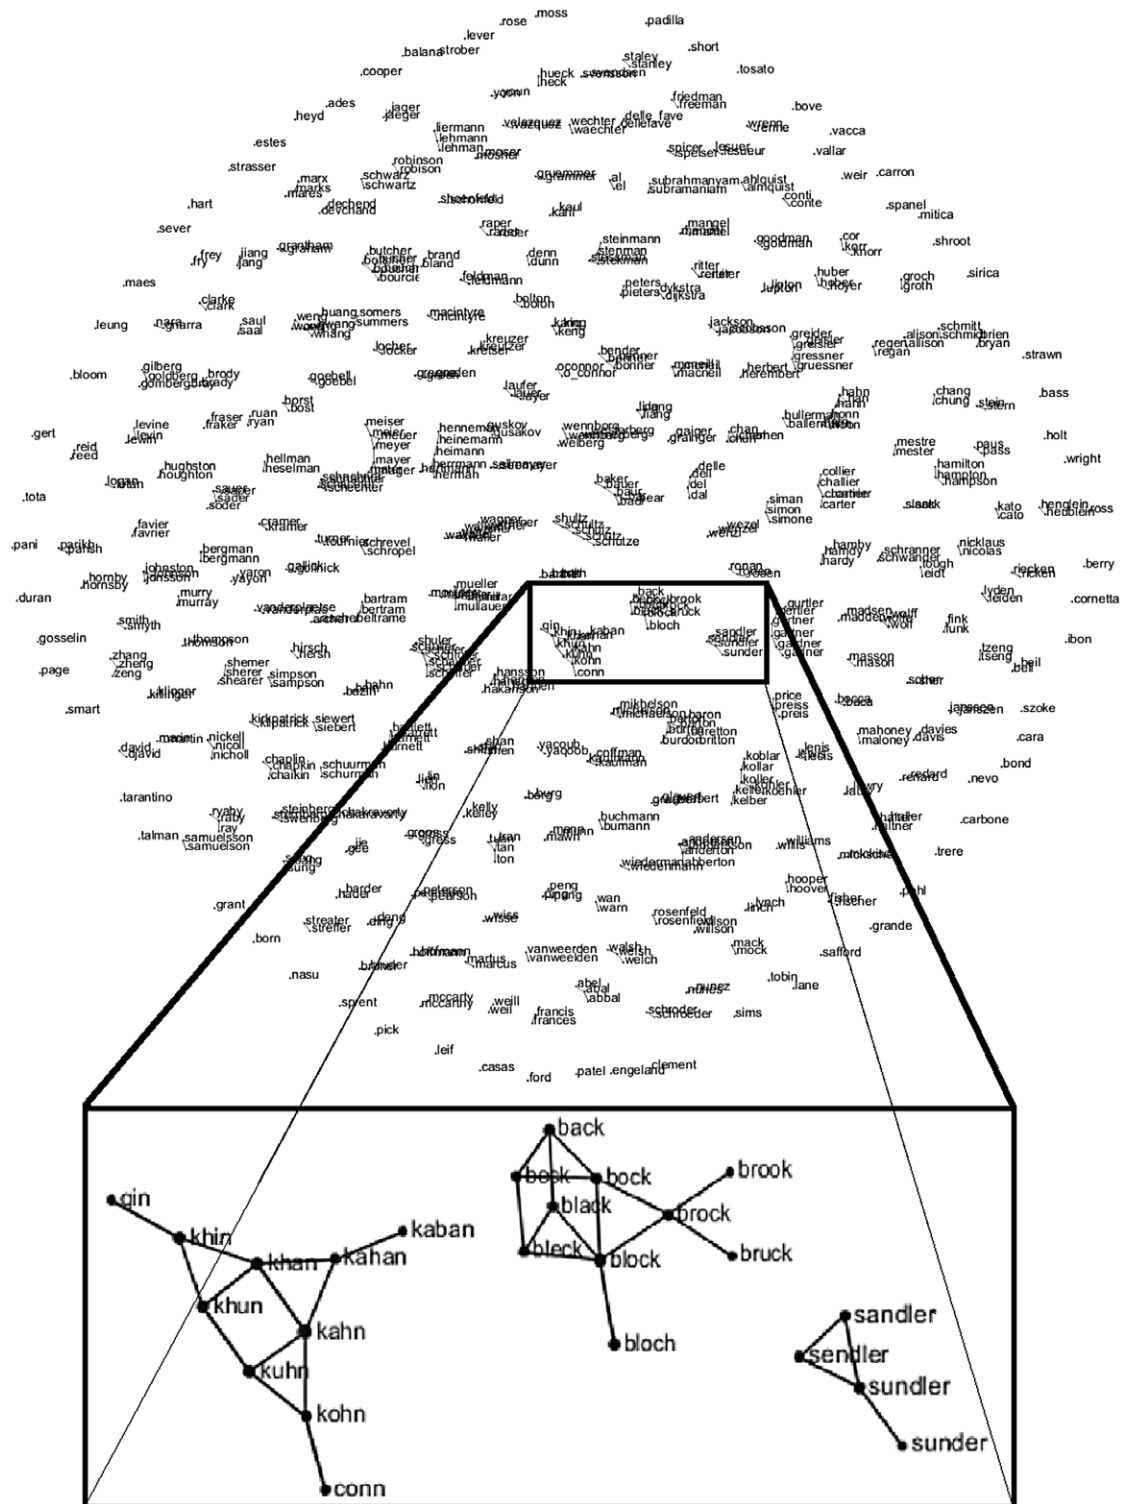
rose moss padilla
lever
balana strober short
staley stanley
cooper hueck heck tosato
yoonn
friedman freeman
ades jager bove
heyd jeger velazquez wechter delle fave
liermann waechter dellefave wrenn vacca
estes lehmann renne
lehman moser spicer lesuer
robinson spetser lesseur vallar
strasser robison
marx schwarz grammer al subrahmanyam ahlquist weir carron
marks schwartz el subramaniam almquist
mares conti
hart dechend kaul conte spanel
devchand karl mitica
raper
sever steinmann mangel cor
grantham butcher brand denn goodman korr shroot
frey jiang graham bland dunn knorr
fry jang ritter huber groch sirica
maes feldmann bourcie reiter
peters hoyer groth
clarke bolton pieters dijkstra lipton
saul weng huang somers macintyre jackson schmitt
leung nara clark saal summers mcintyre bryan
reger alison schmidt brien
gilberg kreuzer bender regan allison strawn
goldberg brody locher kreiser herbert gressner
goebel oconnor o connor bonner gruessner
bloom laufer hahn bass
borst lauffer chang stein
gert levine fraser ruan bost meiser liang bullerman hann chung stern
lewin fraker ryan meier henneman usakov wennborg ballerman holt
reid heineman wennberg gaiger grainger chan mestre paus
reed hellman meyer heimann weinberg delle mester pass wright
hughston heselman mayer herrmann del collier hamilton
houghton herman challier hampson
tota logan sauer siman carter
sader baker simon kato henglein ross
soder favier cramer turner wagner shultz dal siewn simone cato
kramer fournier schrevel schultz schutze wenzl nicklaus
favrier bergman schropel hamby schranner nicolas berry
pani parikh bergmann gatt chick ronan hardy schwanger tough riecken
parish johnston yaron bartram mueller eidt ricken
hornby johnson yayon bertram muller lyden
hornsby murry vanderpool beltrame mullauer back brook gurtler fink cornetta
duran murray gin khan kaban boch brock madsen wolff funk
smith khin bock bruck madden woll
smyth thompson hirsch shuler khun black kahan gertner
gosselin thomson hersh schuler kahn bloch gartner ibon
zhang shemer simpson schaefer kuhn sandler masson tzeng
zheng shearer sampson schafer hansson sendler mason tseng beil
page zeng hakansson sunder sudler bell
killinger conn sundler
smart kilinger bahn price
baden preiss becca jansson szoke
kirkpatrick siewert preis bacca janssen
marin nickell bartlett mikhelson baron mahoney davies
martin nicol barnett michaelson burton maloney davis cara
david nicholl shan burdon bretton lewis
djavid chaplin schuurman shen yacoub coffman koblar lewis
chaikin schurman lijn yaqoob kaufmann kollar bond
tarantino lion kohler rehard redard nevo
steinberg chakravorty ryaby borg kelly gilbert kelber leary
stenberg chakravarty raby berg kelley buchmann andersen ra hadler carbone
talman samuelsson ray gross bumann anderson williams mohler
samuelson gress tan mann willis mckeske
jie tan mawn
gee sung ton wiedermann dermanabberton trere
sung peng hooper
grant harder peterson hoover pohl
hader pearson ping wan rosenfeld lynch fisher
streater dang wisse warn rosenfield willson fischer grande
born streeter ding wilson
holtmann vanweerden walsh mack
bender hoffmann marcus vanweelden welsh mock safford
nasu tobin
abel lane
spent mccarty weill abbal nunez
mccarthy weil francis frances schroder schroeder nunes sims
pick
leif
casas ford patel engeland clement

back
beck bock brook
gin black
khin brock
kaban
khan kahan bleck block bruck
khun
kahn bloch sandler
sendler
kuhn sundler
kohn sunder
conn